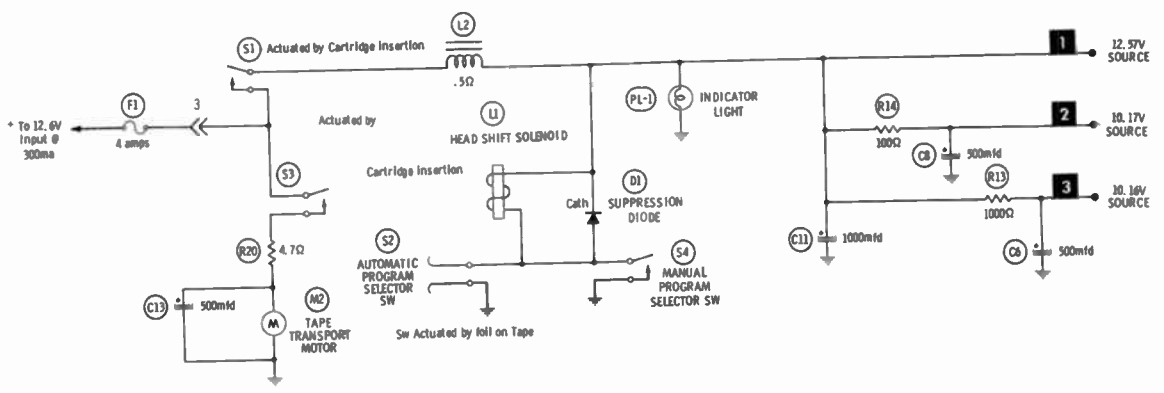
S1 Actuated by Cartridge Insertion

L2

.5Ω

1

12.57V SOURCE

+ To 12.6V Input @ 300ma

F1

4 amps

3

Actuated by

L1

HEAD SHIFT SOLENOID

PL-1

INDICATOR LIGHT

R14

100Ω

2

10.17V SOURCE

C8

500mfd

Cartridge insertion

S3

D1

SUPPRESSION DIODE

Cath

R13

1000Ω

3

10.16V SOURCE

C11

1000mfd

C6

500mfd

R20

4.7Ω

S2

AUTOMATIC PROGRAM SELECTOR SW

S4

MANUAL PROGRAM SELECTOR SW

C13

500mfd

M2

M

TAPE TRANSPORT MOTOR

Sw Actuated by foil on Tape